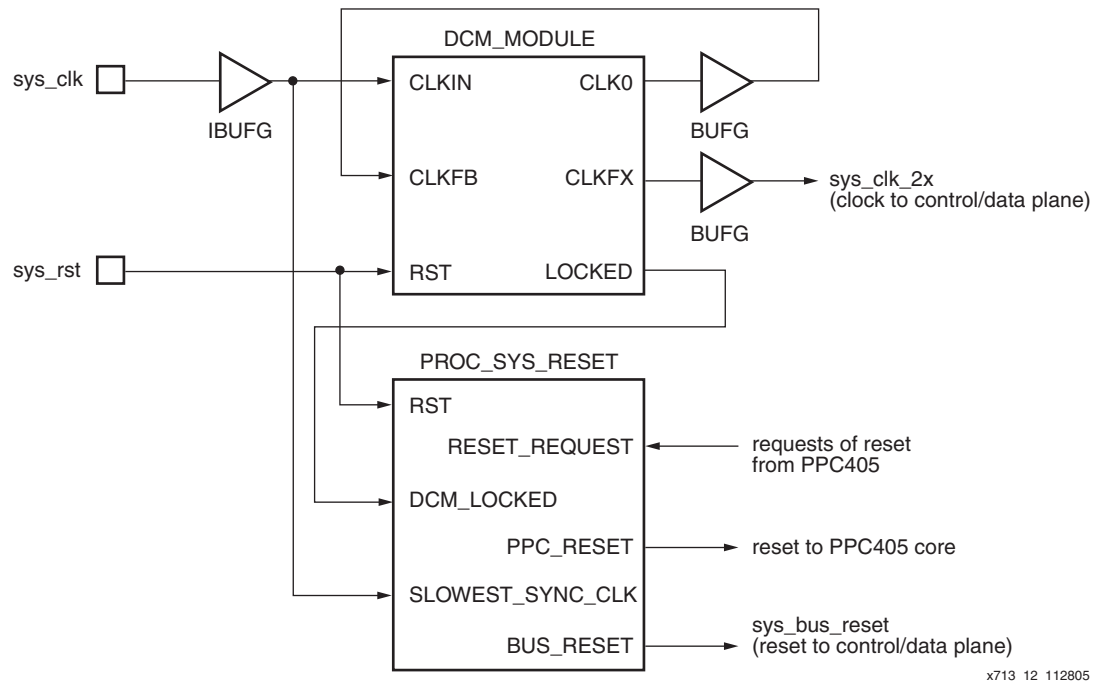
DCM_MODULE

sys_clk

IBUFG

CLKIN

CLK0

BUFG

CLKFB

CLKFX

sys_clk_2x
(clock to control/data plane)

BUFG

sys_rst

RST

LOCKED

PROC_SYS_RESET

RST

RESET_REQUEST

requests of reset
from PPC405

DCM_LOCKED

PPC_RESET

reset to PPC405 core

SLOWEST_SYNC_CLK

BUS_RESET

sys_bus_reset
(reset to control/data plane)

x713 12 112805